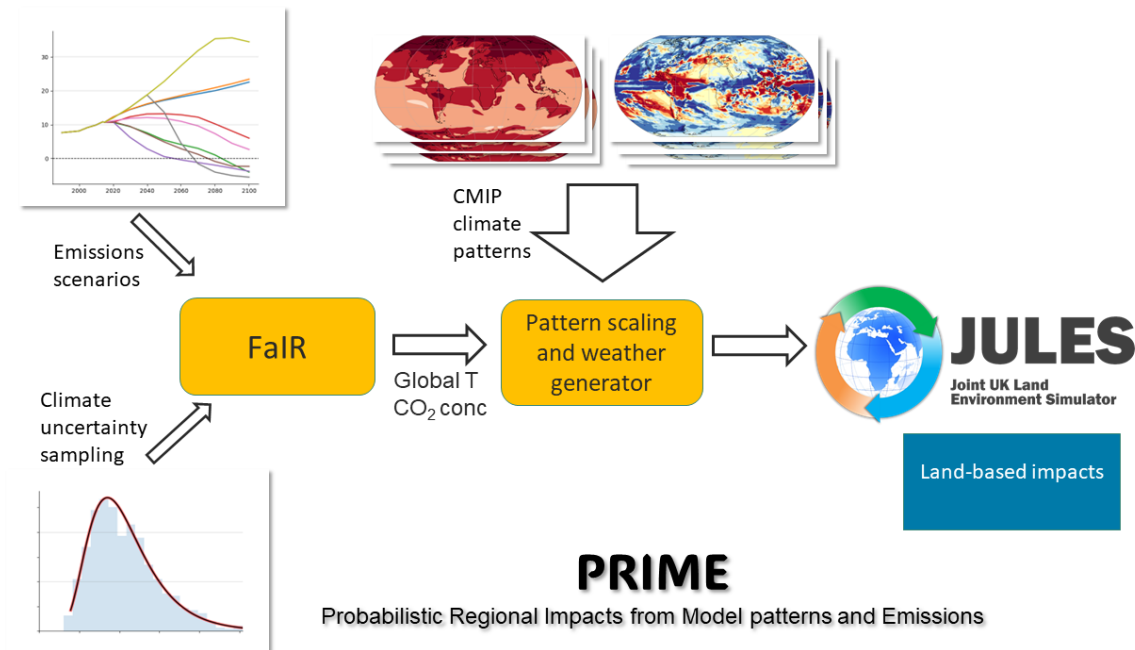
30
20
10
0
2000
2020
2040
2060
2080
2100

CMIP climate patterns

Emissions scenarios

FaIR

Global T
$CO_2$ conc

Pattern scaling and weather generator

JULES
Joint UK Land Environment Simulator

Climate uncertainty sampling

Land-based impacts

PRIME
Probabilistic Regional Impacts from Model patterns and Emissions